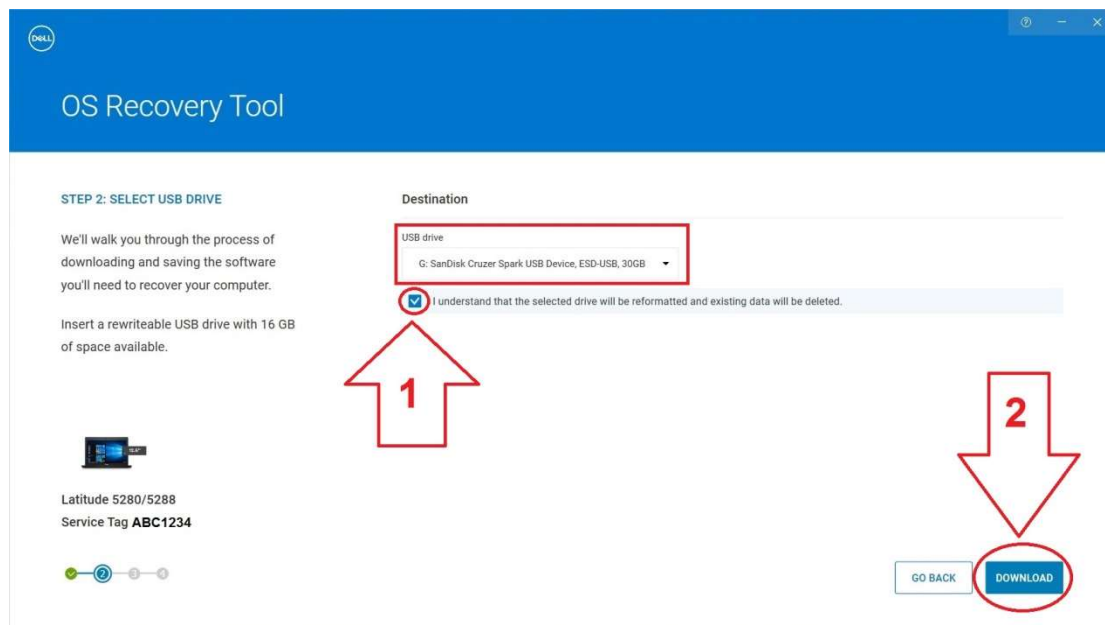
DELL

?

OS Recovery Tool

STEP 2: SELECT USB DRIVE

We'll walk you through the process of downloading and saving the software you'll need to recover your computer.

Insert a rewriteable USB drive with 16 GB of space available.

Latitude 5280/5288
Service Tag **ABC1234**

2 3 4

Destination

USB drive

G: SanDisk Cruzer Spark USB Device, ESD-USB, 30GB

I understand that the selected drive will be reformatted and existing data will be deleted.

1

2

GO BACK

DOWNLOAD